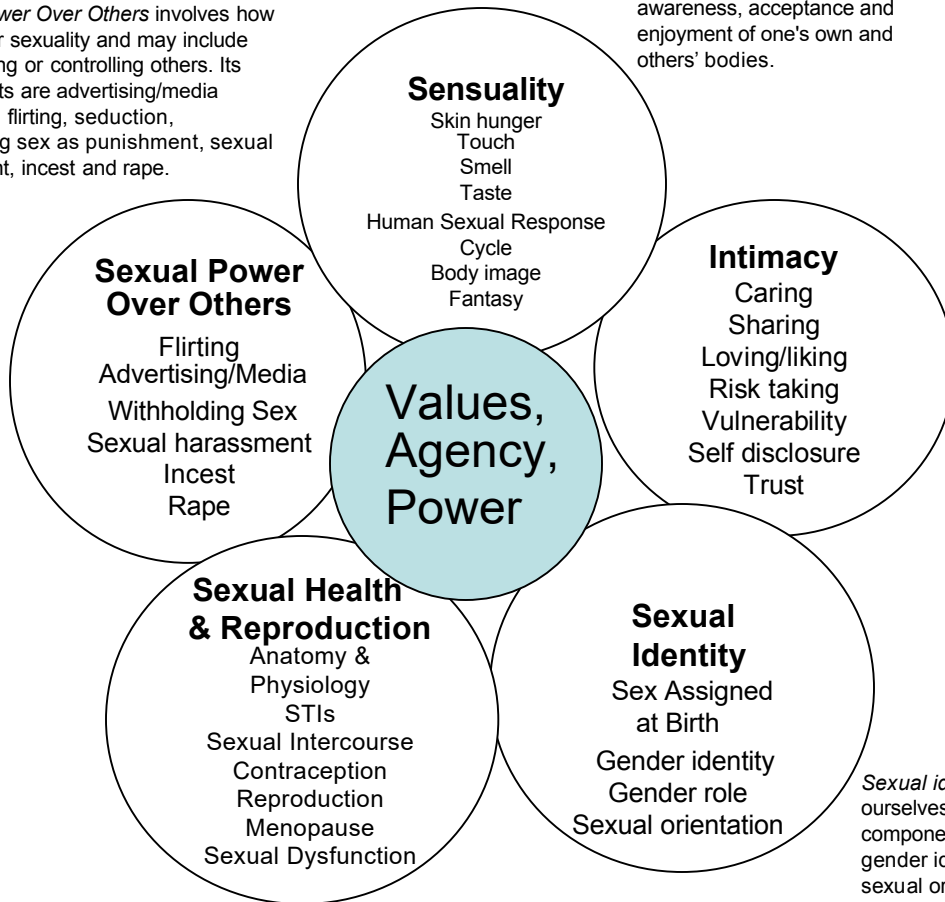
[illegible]wer Over Others involves how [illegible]r sexuality and may include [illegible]ng or controlling others. Its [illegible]ts are advertising/media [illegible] flirting, seduction, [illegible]g sex as punishment, sexual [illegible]t, incest and rape.

awareness, acceptance and enjoyment of one's own and others' bodies.

Sensuality
Skin hunger
Touch
Smell
Taste
Human Sexual Response Cycle
Body image
Fantasy

Intimacy
Caring
Sharing
Loving/liking
Risk taking
Vulnerability
Self disclosure
Trust

Sexual Power Over Others
Flirting
Advertising/Media
Withholding Sex
Sexual harassment
Incest
Rape

Values, Agency, Power

Sexual Health & Reproduction
Anatomy & Physiology
STIs
Sexual Intercourse
Contraception
Reproduction
Menopause
Sexual Dysfunction

Sexual Identity
Sex Assigned at Birth
Gender identity
Gender role
Sexual orientation

Sexual id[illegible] ourselves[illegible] compone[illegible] gender id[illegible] sexual or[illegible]